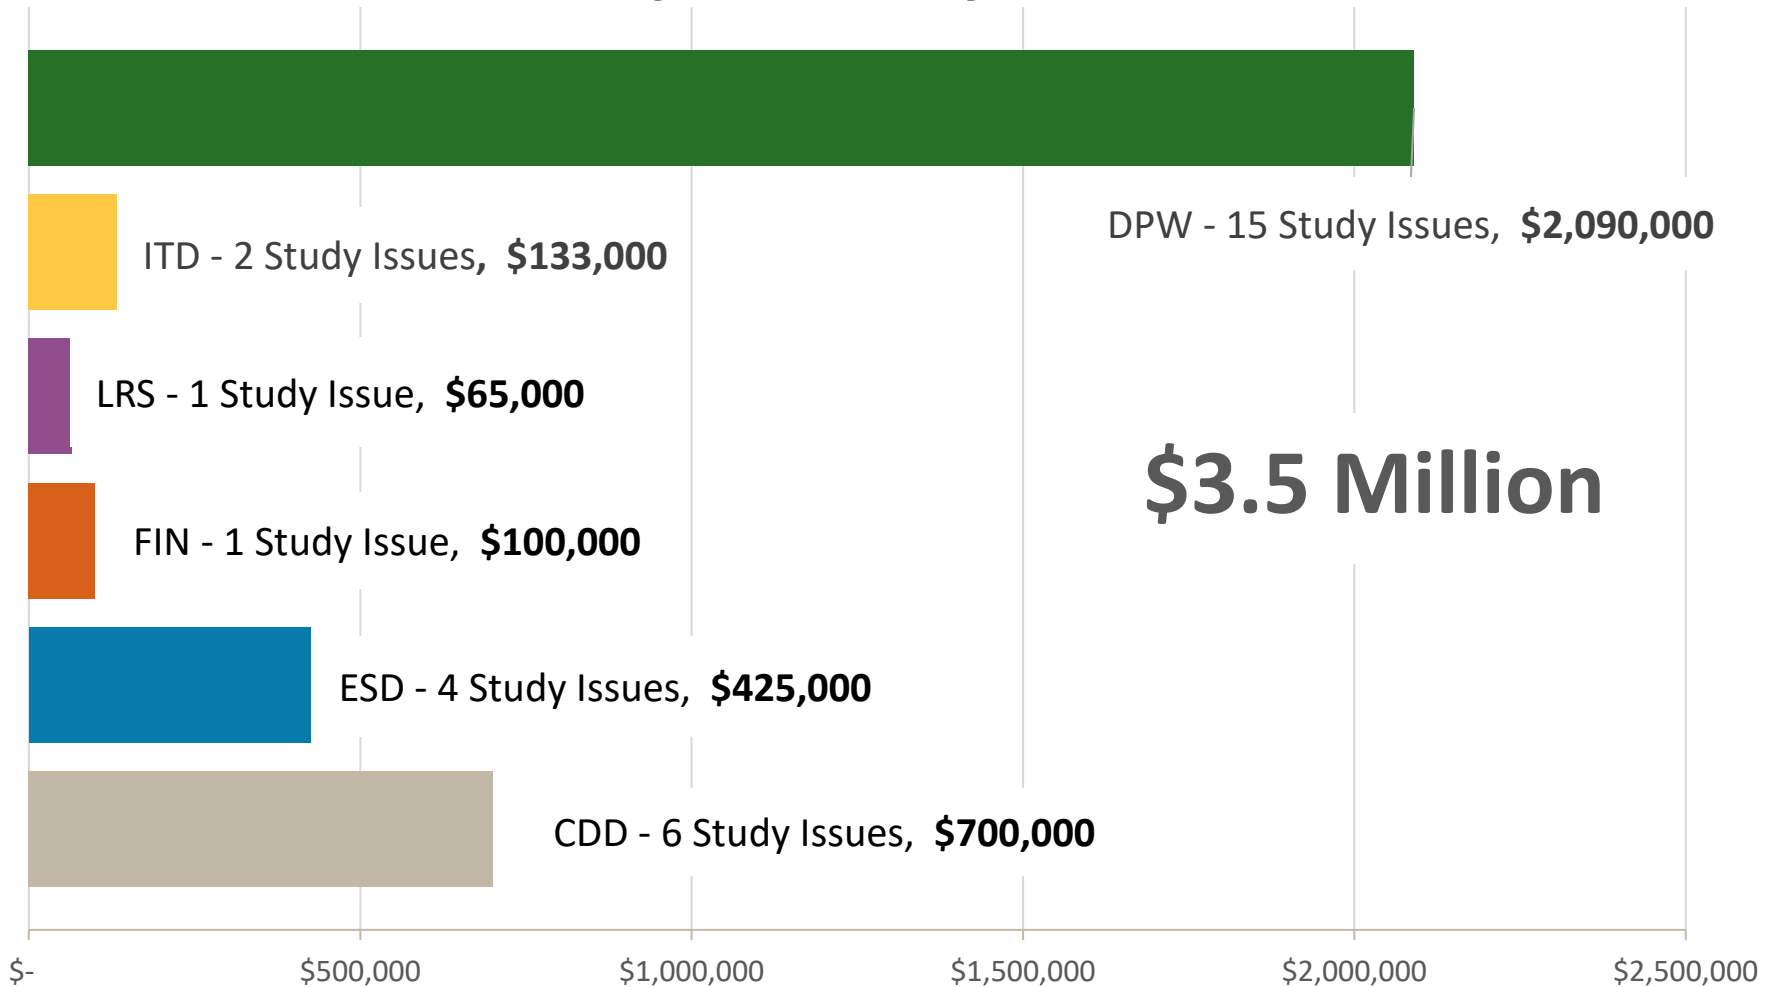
DPW - 15 Study Issues, **$2,090,000**

ITD - 2 Study Issues, **$133,000**

LRS - 1 Study Issue, **$65,000**

$3.5 Million

FIN - 1 Study Issue, **$100,000**

ESD - 4 Study Issues, **$425,000**

CDD - 6 Study Issues, **$700,000**

$- $500,000 $1,000,000 $1,500,000 $2,000,000 $2,500,000